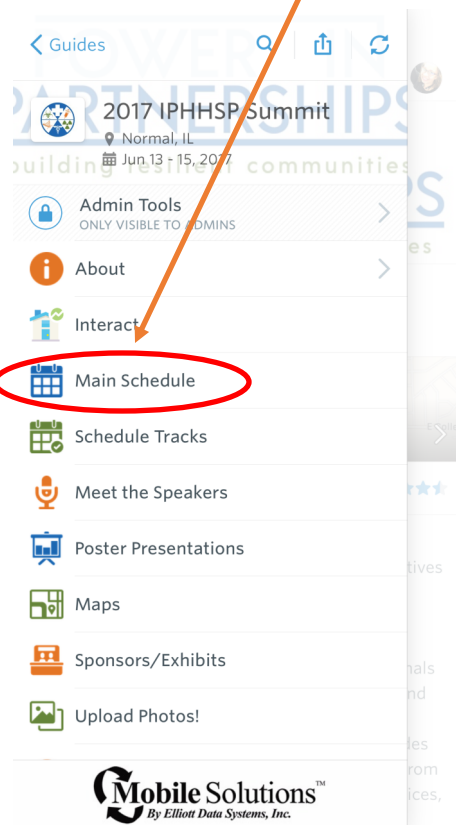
Guides

POWERFUL PARTNERSHIPS
building resilient communities

2017 IPHHSP Summit
Normal, IL
Jun 13 - 15, 2017

Admin Tools
ONLY VISIBLE TO ADMINS

About

Interact

Main Schedule

Schedule Tracks

Meet the Speakers

Poster Presentations

Maps

Sponsors/Exhibits

Upload Photos!

Mobile Solutions™
By Elliott Data Systems, Inc.